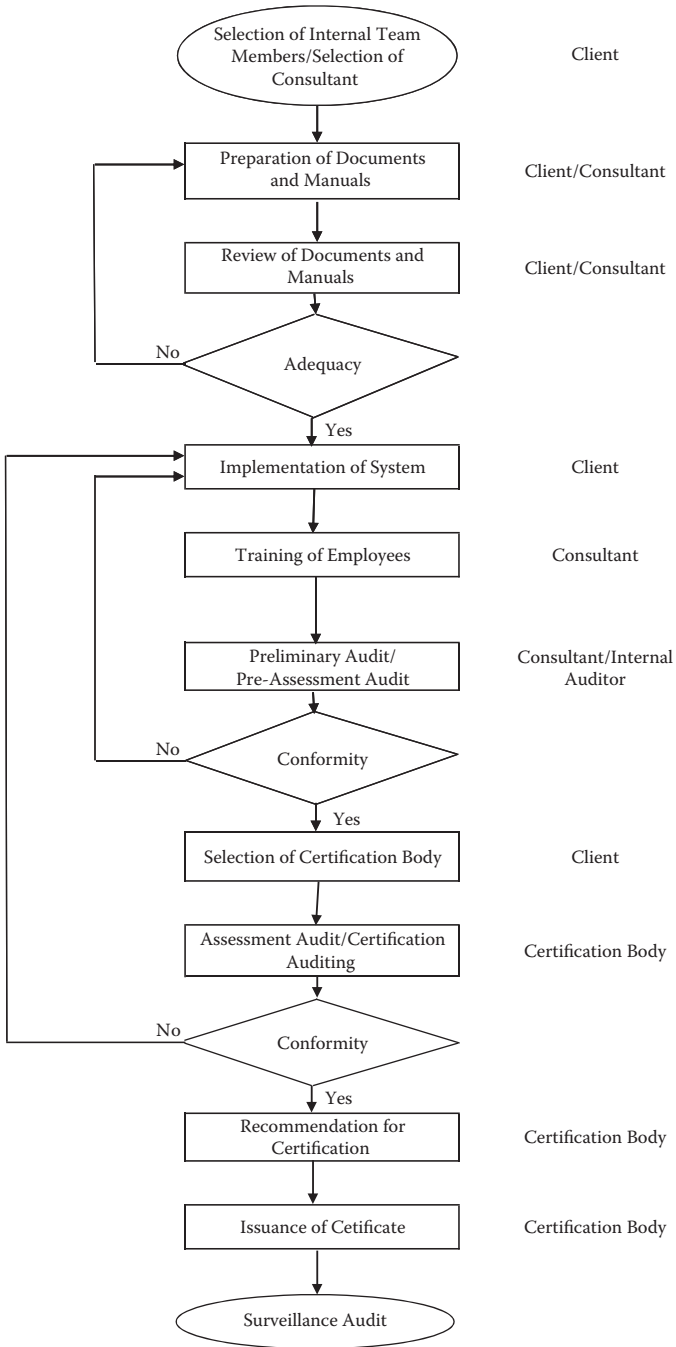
Selection of Internal Team Members/Selection of Consultant

Client

Preparation of Documents and Manuals

Client/Consultant

Review of Documents and Manuals

Client/Consultant

No

Adequacy

Yes

Implementation of System

Client

Training of Employees

Consultant

Preliminary Audit/ Pre-Assessment Audit

Consultant/Internal Auditor

No

Conformity

Yes

Selection of Certification Body

Client

Assessment Audit/Certification Auditing

Certification Body

No

Conformity

Yes

Recommendation for Certification

Certification Body

Issuance of Cetificate

Certification Body

Surveillance Audit